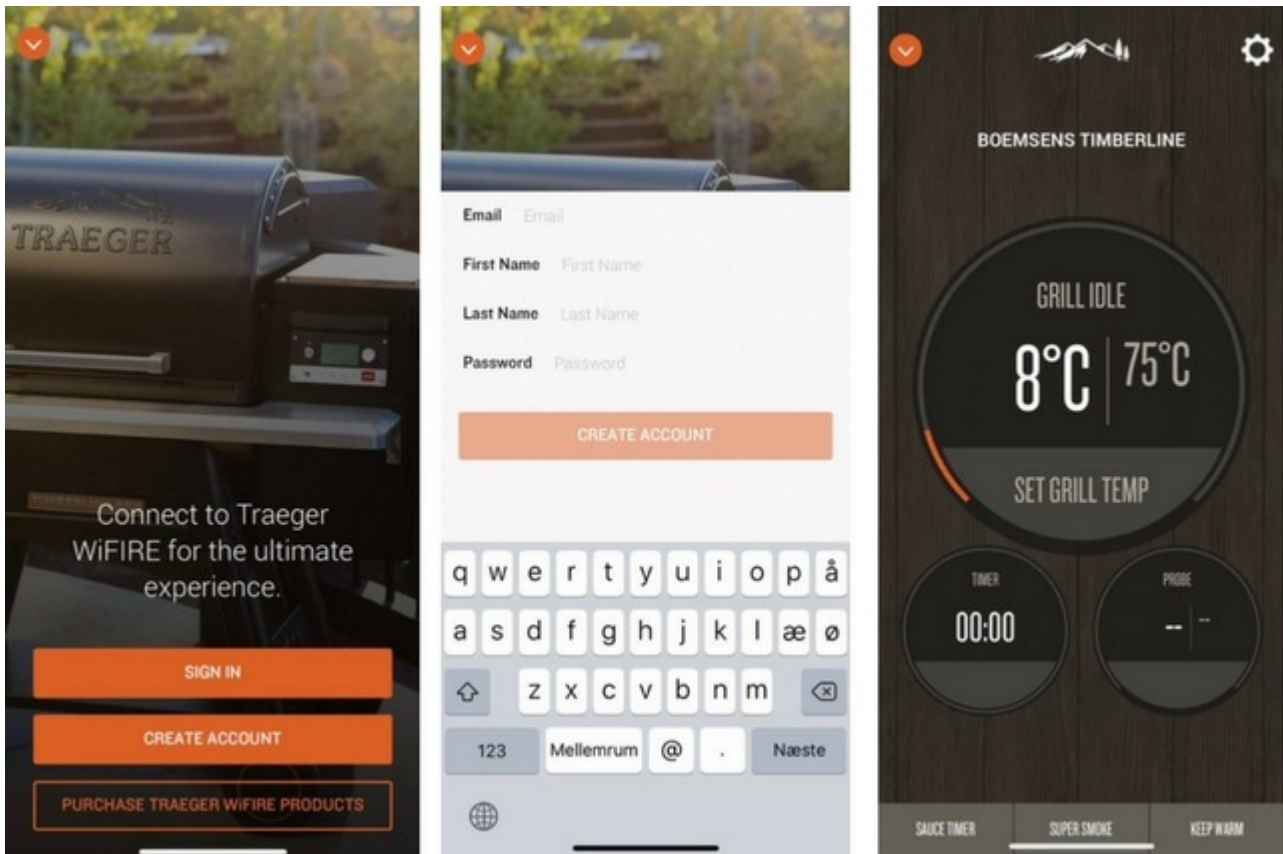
TRAEGER

Connect to Traeger WiFIRE for the ultimate experience.

SIGN IN

CREATE ACCOUNT

PURCHASE TRAEGER WiFIRE PRODUCTS

Email Email

First Name First Name

Last Name Last Name

Password Password

CREATE ACCOUNT

q w e r t y u i o p å
a s d f g h j k l æ ø
z x c v b n m
123 Mellemrum @ . Næste

BOEMSENS TIMBERLINE

GRILL IDLE

8°C | 75°C

SET GRILL TEMP

TIMER
00:00

PROBE
-- | --

SAUCE TIMER
SUPER SMOKE
KEEP WARM